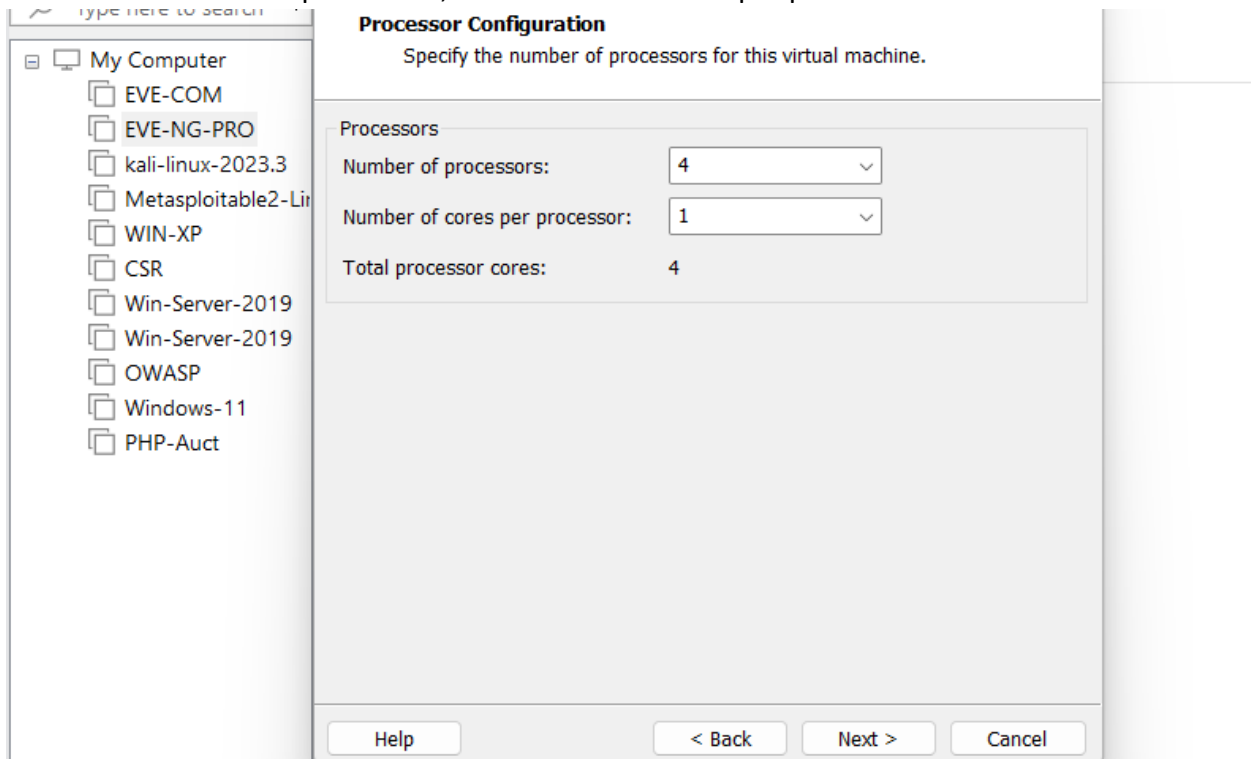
Type here to search

My Computer
EVE-COM
EVE-NG-PRO
kali-linux-2023.3
Metasploitable2-Li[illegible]
WIN-XP
CSR
Win-Server-2019
Win-Server-2019
OWASP
Windows-11
PHP-Auct

Processor Configuration
Specify the number of processors for this virtual machine.

Processors
Number of processors: 4
Number of cores per processor: 1
Total processor cores: 4

Help
< Back
Next >
Cancel